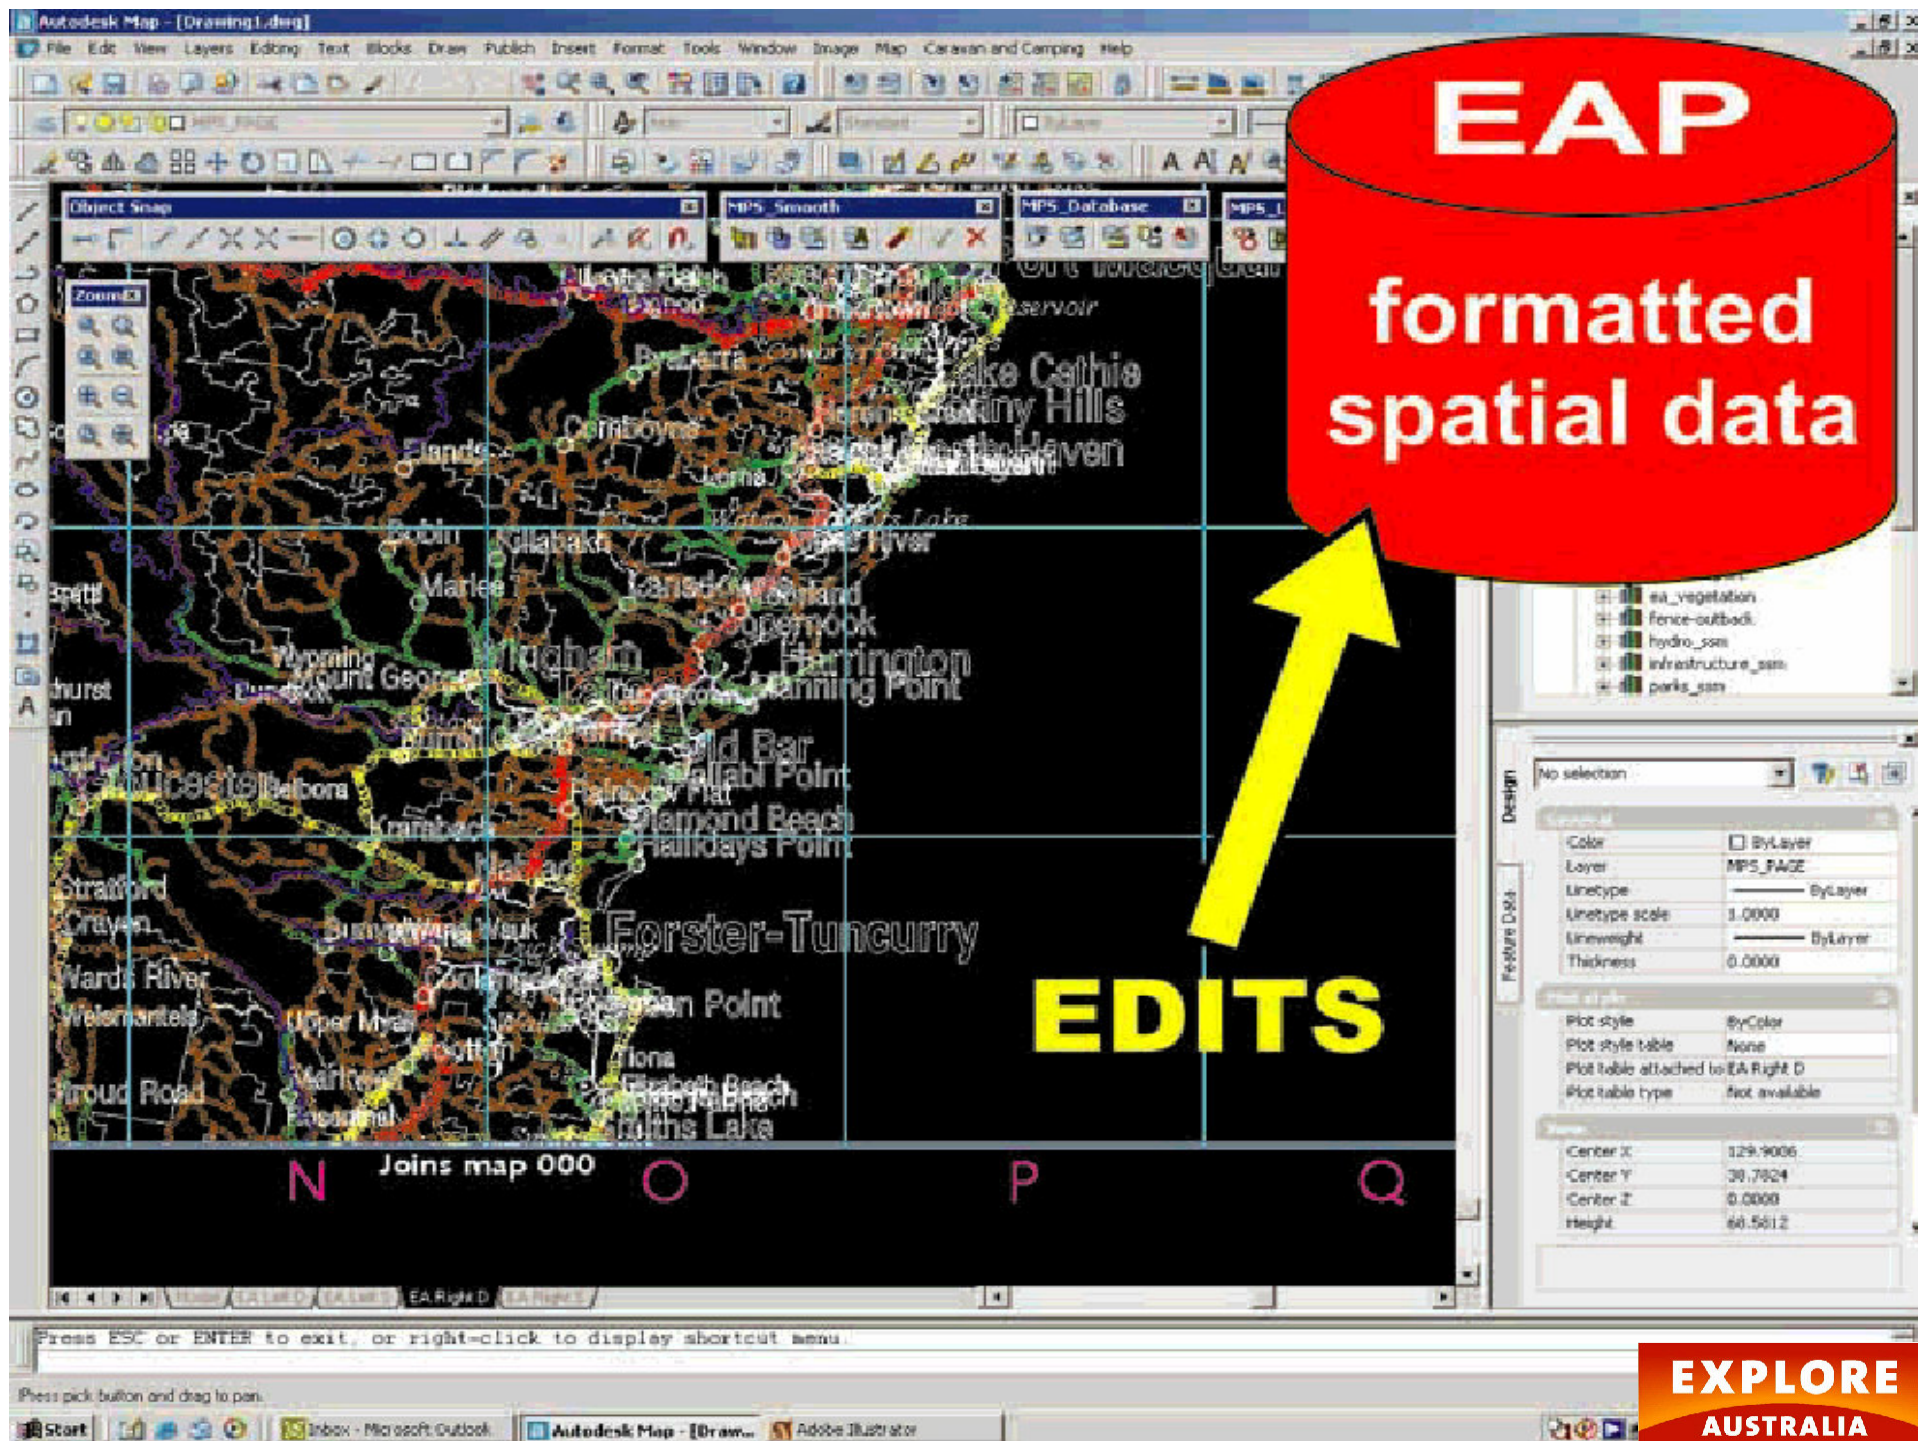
Autodesk Map - [Drawing1.dwg]

File Edit View Layers Editing Text Blocks Draw Publish Insert Format Tools Window Image Map Caravan and Camping Help

MPS_PAGE

Object Snap

MPS_Smooth

MPS_Database

MPS_L

Zoom

EAP

formatted spatial data

Reservoir

Lake Cathie

Bonny Hills

North Haven

Comboyne

Elands

Bobin

Killabakh

Watson River

Marlee

Lansdowne

Coopernook

Wyoming

Harrington

Mount George

Manning Point

Old Bar

Wallabi Point

Gloucester

Diamond Beach

Hallidays Point

Stratford

Craven

Forster-Tuncurry

Wards River

Upper Myall

Tiona

Elizabeth Beach

Stroud Road

Smiths Lake

EDITS

ea_vegetation

fence-outback

hydro_ssm

infrastructure_ssm

parks_ssm

No selection

Design

Feature Data

| | |
|---|---|
| Color | ByLayer |
| Layer | MPS_PAGE |
| Linetype | ByLayer |
| Linetype scale | 1.0000 |
| Lineweight | ByLayer |
| Thickness | 0.0000 |
| Plot style | ByColor |
| Plot style table | None |
| Plot table attached to | EA Right D |
| Plot table type | Not available |
| Center X | 129.9006 |
| Center Y | 38.7824 |
| Center Z | 0.0000 |
| Height | 68.5612 |

N Joins map 000 O P Q

EA Right D

Press ESC or ENTER to exit, or right-click to display shortcut menu.

Press pick button and drag to pan.

Start Inbox - Microsoft Outlook Autodesk Map - [Draw... Adobe Illustrator

EXPLORE AUSTRALIA